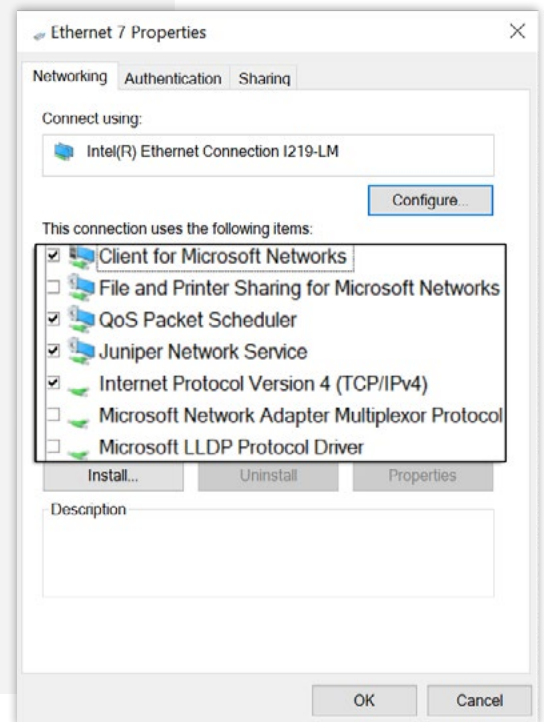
Ethernet 7 Properties

Networking Authentication Sharing

Connect using:

Intel(R) Ethernet Connection I219-LM

Configure...

This connection uses the following items:

Client for Microsoft Networks
File and Printer Sharing for Microsoft Networks
QoS Packet Scheduler
Juniper Network Service
Internet Protocol Version 4 (TCP/IPv4)
Microsoft Network Adapter Multiplexor Protocol
Microsoft LLDP Protocol Driver

Install... Uninstall Properties

Description

OK Cancel